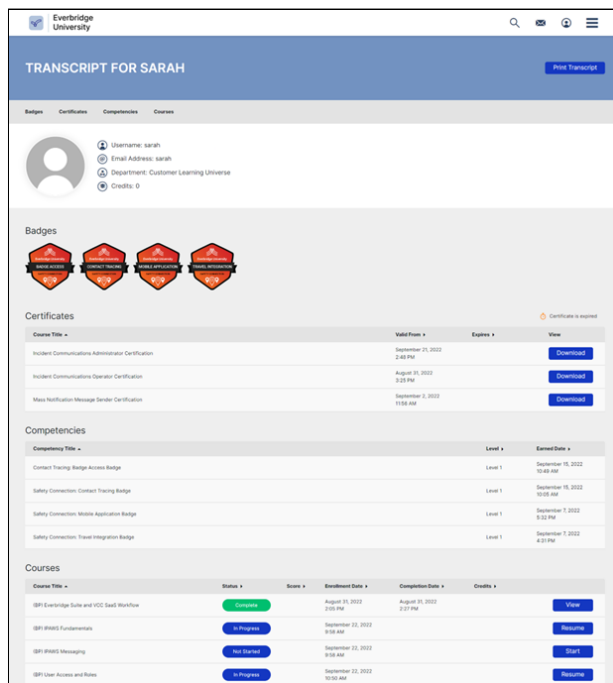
Everbridge University

TRANSCRIPT FOR SARAH

Print Transcript

Badges Certificates Competencies Courses

Username: sarah
Email Address: sarah
Department: Customer Learning Universe
Credits: 0

Badges

Everbridge University BADGE ACCESS
Everbridge University CONTACT TRACING
Everbridge University MOBILE APPLICATION
Everbridge University TRAVEL INTEGRATION

Certificates

Certificate is expired

| Course Title | Valid From | Expires | View |
|---|---|---|---|
| Incident Communications Administrator Certification | September 21, 2022 2:48 PM | | Download |
| Incident Communications Operator Certification | August 31, 2022 3:25 PM | | Download |
| Mass Notification Message Sender Certification | September 2, 2022 11:56 AM | | Download |

Competencies

| Competency Title | Level | Earned Date |
|---|---|---|
| Contact Tracing: Badge Access Badge | Level 1 | September 15, 2022 10:49 AM |
| Safety Connection: Contact Tracing Badge | Level 1 | September 15, 2022 10:05 AM |
| Safety Connection: Mobile Application Badge | Level 1 | September 7, 2022 5:32 PM |
| Safety Connection: Travel Integration Badge | Level 1 | September 7, 2022 4:31 PM |

Courses

| Course Title | Status | Score | Enrollment Date | Completion Date | Credits | |
|---|---|---|---|---|---|---|
| (SP) Everbridge Suite and VCC SaaS Workflow | Complete | | August 31, 2022 2:05 PM | August 31, 2022 2:27 PM | | View |
| (SP) IPAWS Fundamentals | In Progress | | September 22, 2022 9:58 AM | | | Resume |
| (SP) IPAWS Messaging | Not Started | | September 22, 2022 9:58 AM | | | Start |
| (SP) User Access and Roles | In Progress | | September 22, 2022 10:50 AM | | | Resume |